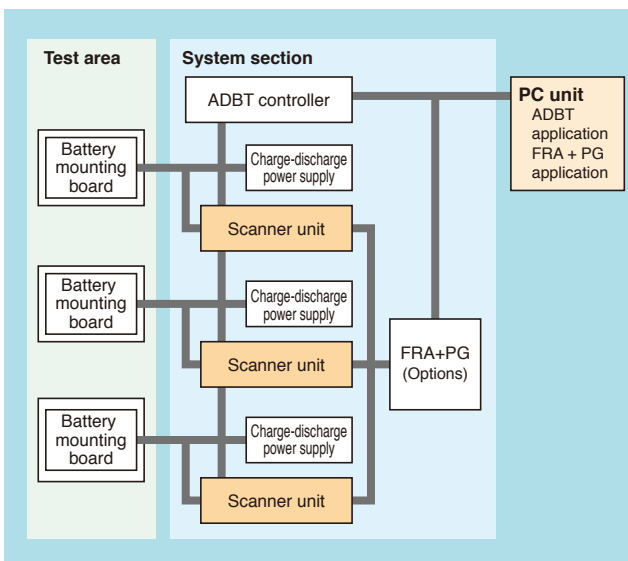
Test area

System section

ADBT controller

PC unit
ADBT application
FRA + PG application

Battery mounting board

Charge-discharge power supply

Scanner unit

Battery mounting board

Charge-discharge power supply

Scanner unit

FRA+PG (Options)

Battery mounting board

Charge-discharge power supply

Scanner unit